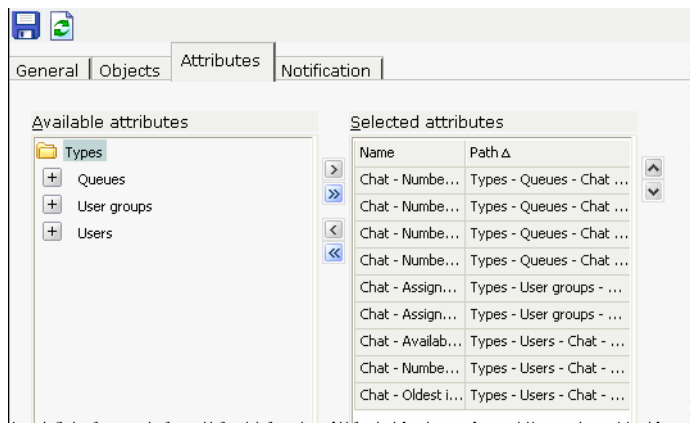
General | Objects | Attributes | Notification

Available attributes

Types
+ Queues
+ User groups
+ Users

Selected attributes

| Name | Path ∆ |
|---|---|
| Chat - Numbe... | Types - Queues - Chat ... |
| Chat - Numbe... | Types - Queues - Chat ... |
| Chat - Numbe... | Types - Queues - Chat ... |
| Chat - Numbe... | Types - Queues - Chat ... |
| Chat - Assign... | Types - User groups - ... |
| Chat - Assign... | Types - User groups - ... |
| Chat - Availab... | Types - Users - Chat - ... |
| Chat - Numbe... | Types - Users - Chat - ... |
| Chat - Oldest i... | Types - Users - Chat - ... |